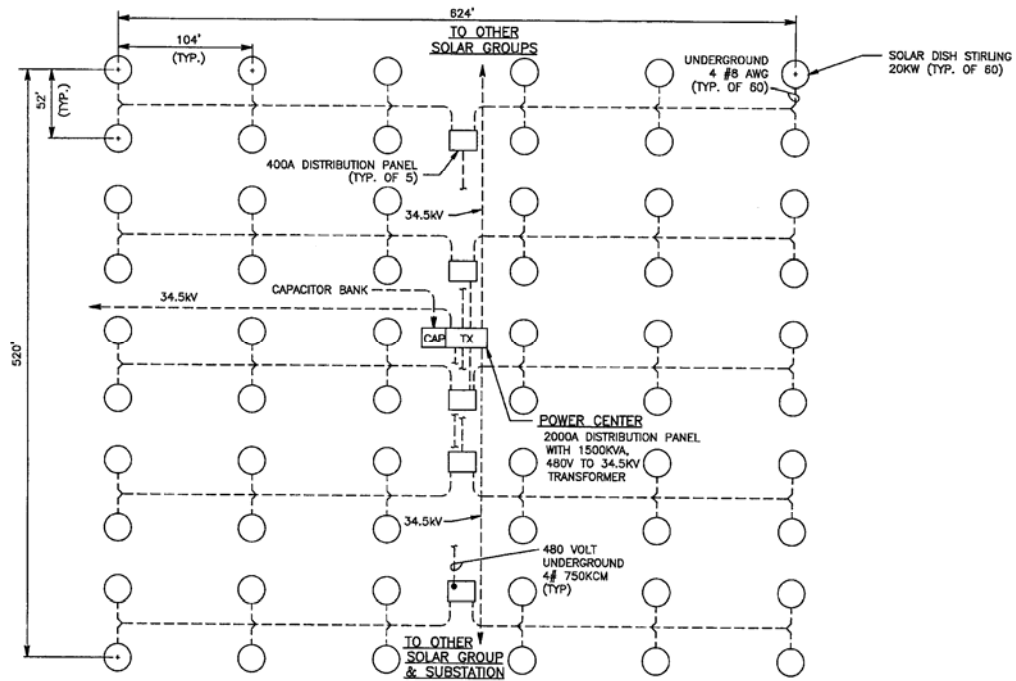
624'

104'
(TYP.)

TO OTHER
SOLAR GROUPS

UNDERGROUND
4 #8 AWG
(TYP. OF 60)

SOLAR DISH STIRLING
20KW (TYP. OF 60)

52'
(TYP.)

400A DISTRIBUTION PANEL
(TYP. OF 5)

34.5kV

CAPACITOR BANK

34.5kV

520'

CAP

TX

POWER CENTER
2000A DISTRIBUTION PANEL
WITH 1500KVA,
480V TO 34.5KV
TRANSFORMER

34.5kV

480 VOLT
UNDERGROUND
4# 750KCM
(TYP)

TO OTHER
SOLAR GROUP
& SUBSTATION